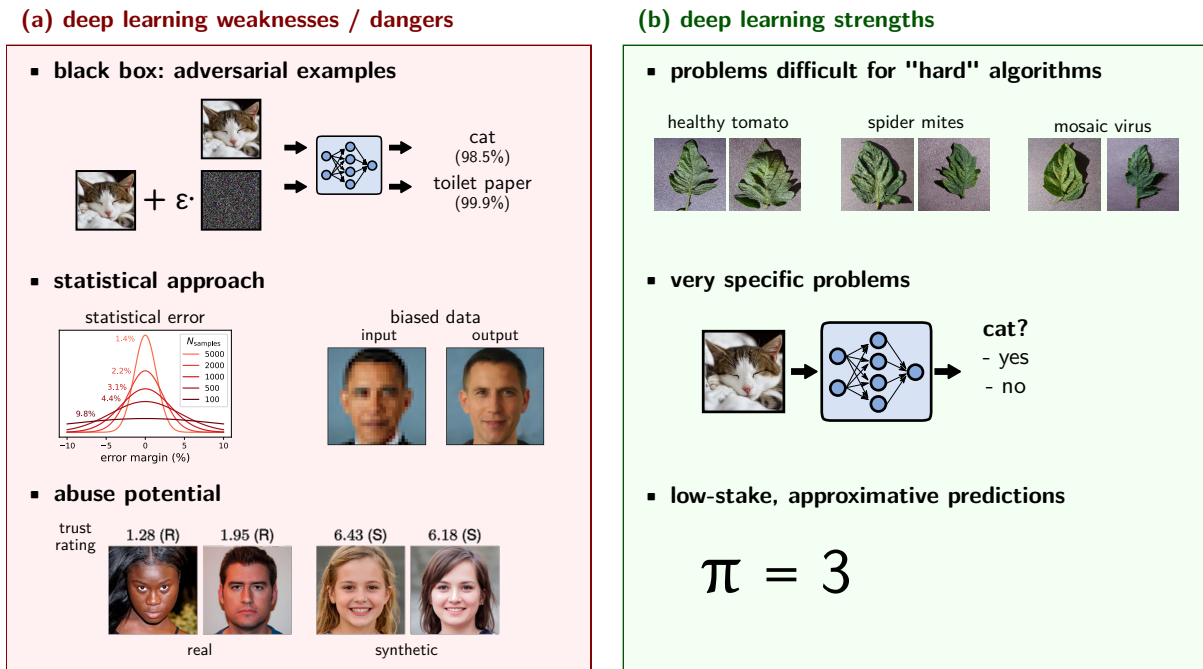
(a) deep learning weaknesses / dangers

▪ black box: adversarial examples

$+ \varepsilon \cdot$

cat
(98.5%)
toilet paper
(99.9%)

▪ statistical approach

statistical error

1.4%
2.2%
3.1%
4.4%
9.8%

$N_{\text{samples}}$
5000
2000
1000
500
100

−10 −5 0 5 10
error margin (%)

biased data
input
output

▪ abuse potential

trust rating
1.28 (R)
1.95 (R)
6.43 (S)
6.18 (S)

real
synthetic

(b) deep learning strengths

▪ problems difficult for "hard" algorithms

healthy tomato
spider mites
mosaic virus

▪ very specific problems

cat?
- yes
- no

▪ low-stake, approximative predictions

$\pi = 3$